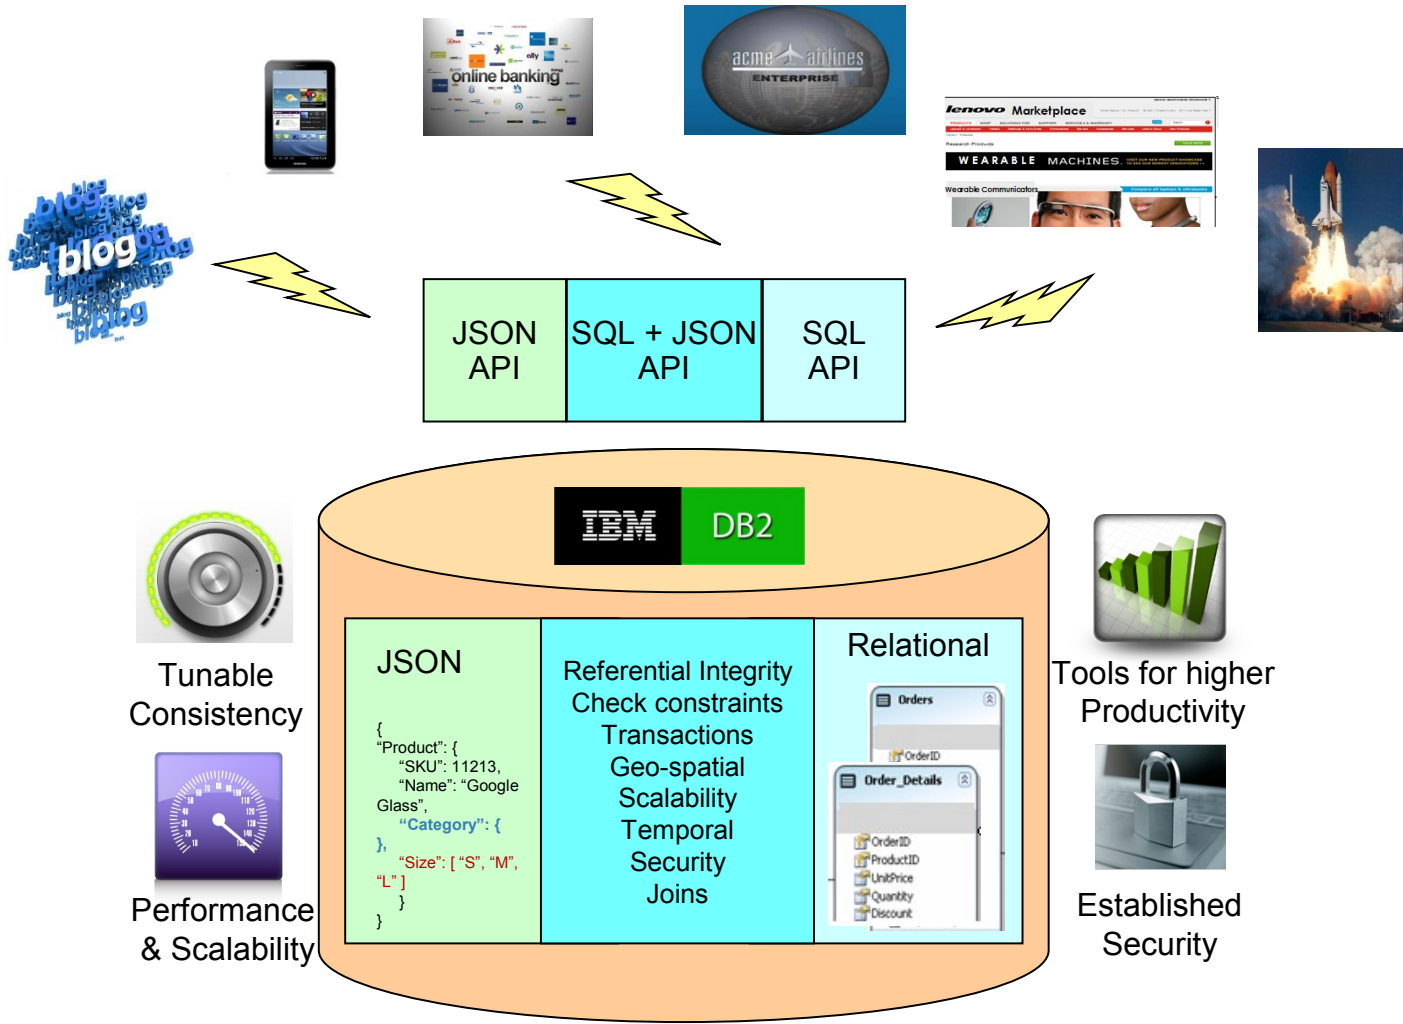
blog blog blog blog

online banking

acme airlines ENTERPRISE

lenovo Marketplace

WEARABLE MACHINES

Wearable Communicators

JSON API

SQL + JSON API

SQL API

IBM DB2

Tunable Consistency

Performance & Scalability

JSON

{
"Product": {
"SKU": 11213,
"Name": "Google Glass",
"Category": {
},
"Size": [ "S", "M", "L" ]
}
}

Referential Integrity
Check constraints
Transactions
Geo-spatial
Scalability
Temporal
Security
Joins

Relational

Orders
OrderID
Order_Details
OrderID
ProductID
UnitPrice
Quantity
Discount

Tools for higher Productivity

Established Security